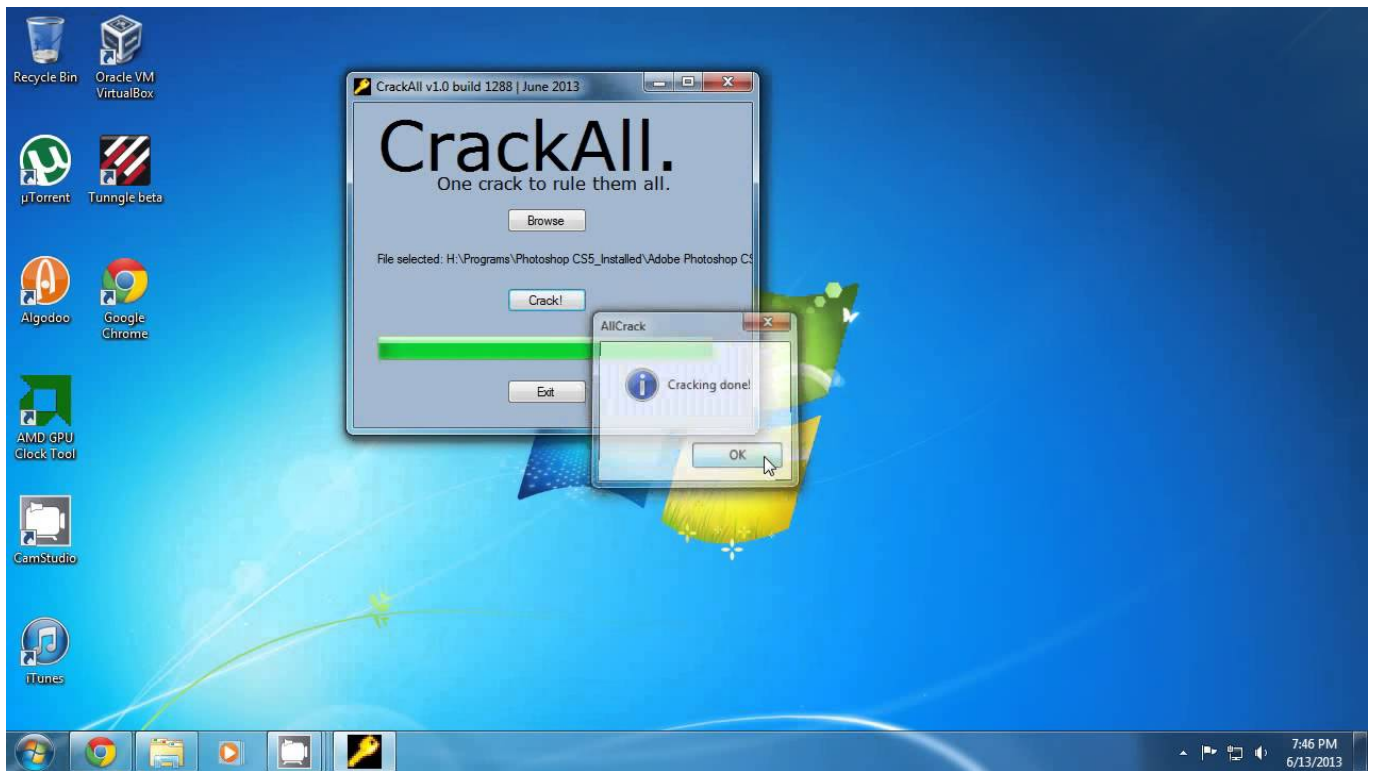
Recycle Bin

Oracle VM VirtualBox

µTorrent

Tunngle beta

Algodoo

Google Chrome

AMD GPU Clock Tool

CamStudio

iTunes

CrackAll v1.0 build 1288 | June 2013

CrackAll.

One crack to rule them all.

Browse

File selected: H:\Programs\Photoshop CS5_Installed\Adobe Photoshop C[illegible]

Crack!

Exit

AllCrack

Cracking done!

OK

7:46 PM
6/13/2013